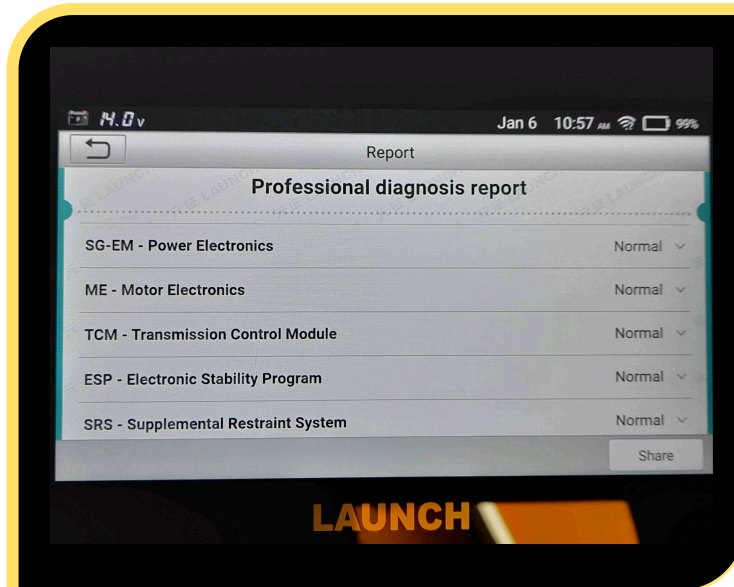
14.0v

Jan 6 10:57 AM 99%

Report

Professional diagnosis report

SG-EM - Power Electronics Normal

ME - Motor Electronics Normal

TCM - Transmission Control Module Normal

ESP - Electronic Stability Program Normal

SRS - Supplemental Restraint System Normal

Share

LAUNCH